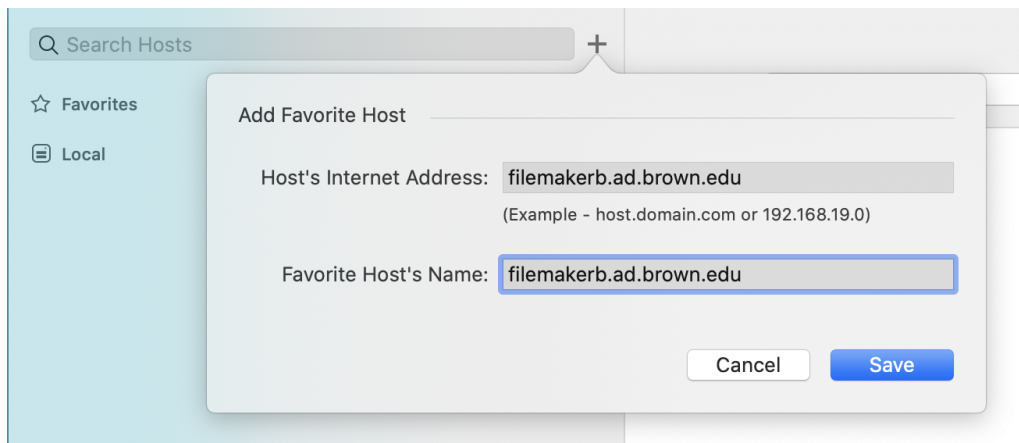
Search Hosts

+

Favorites

Local

Add Favorite Host

Host's Internet Address: filemakerb.ad.brown.edu

(Example - host.domain.com or 192.168.19.0)

Favorite Host's Name: filemakerb.ad.brown.edu

Cancel

Save